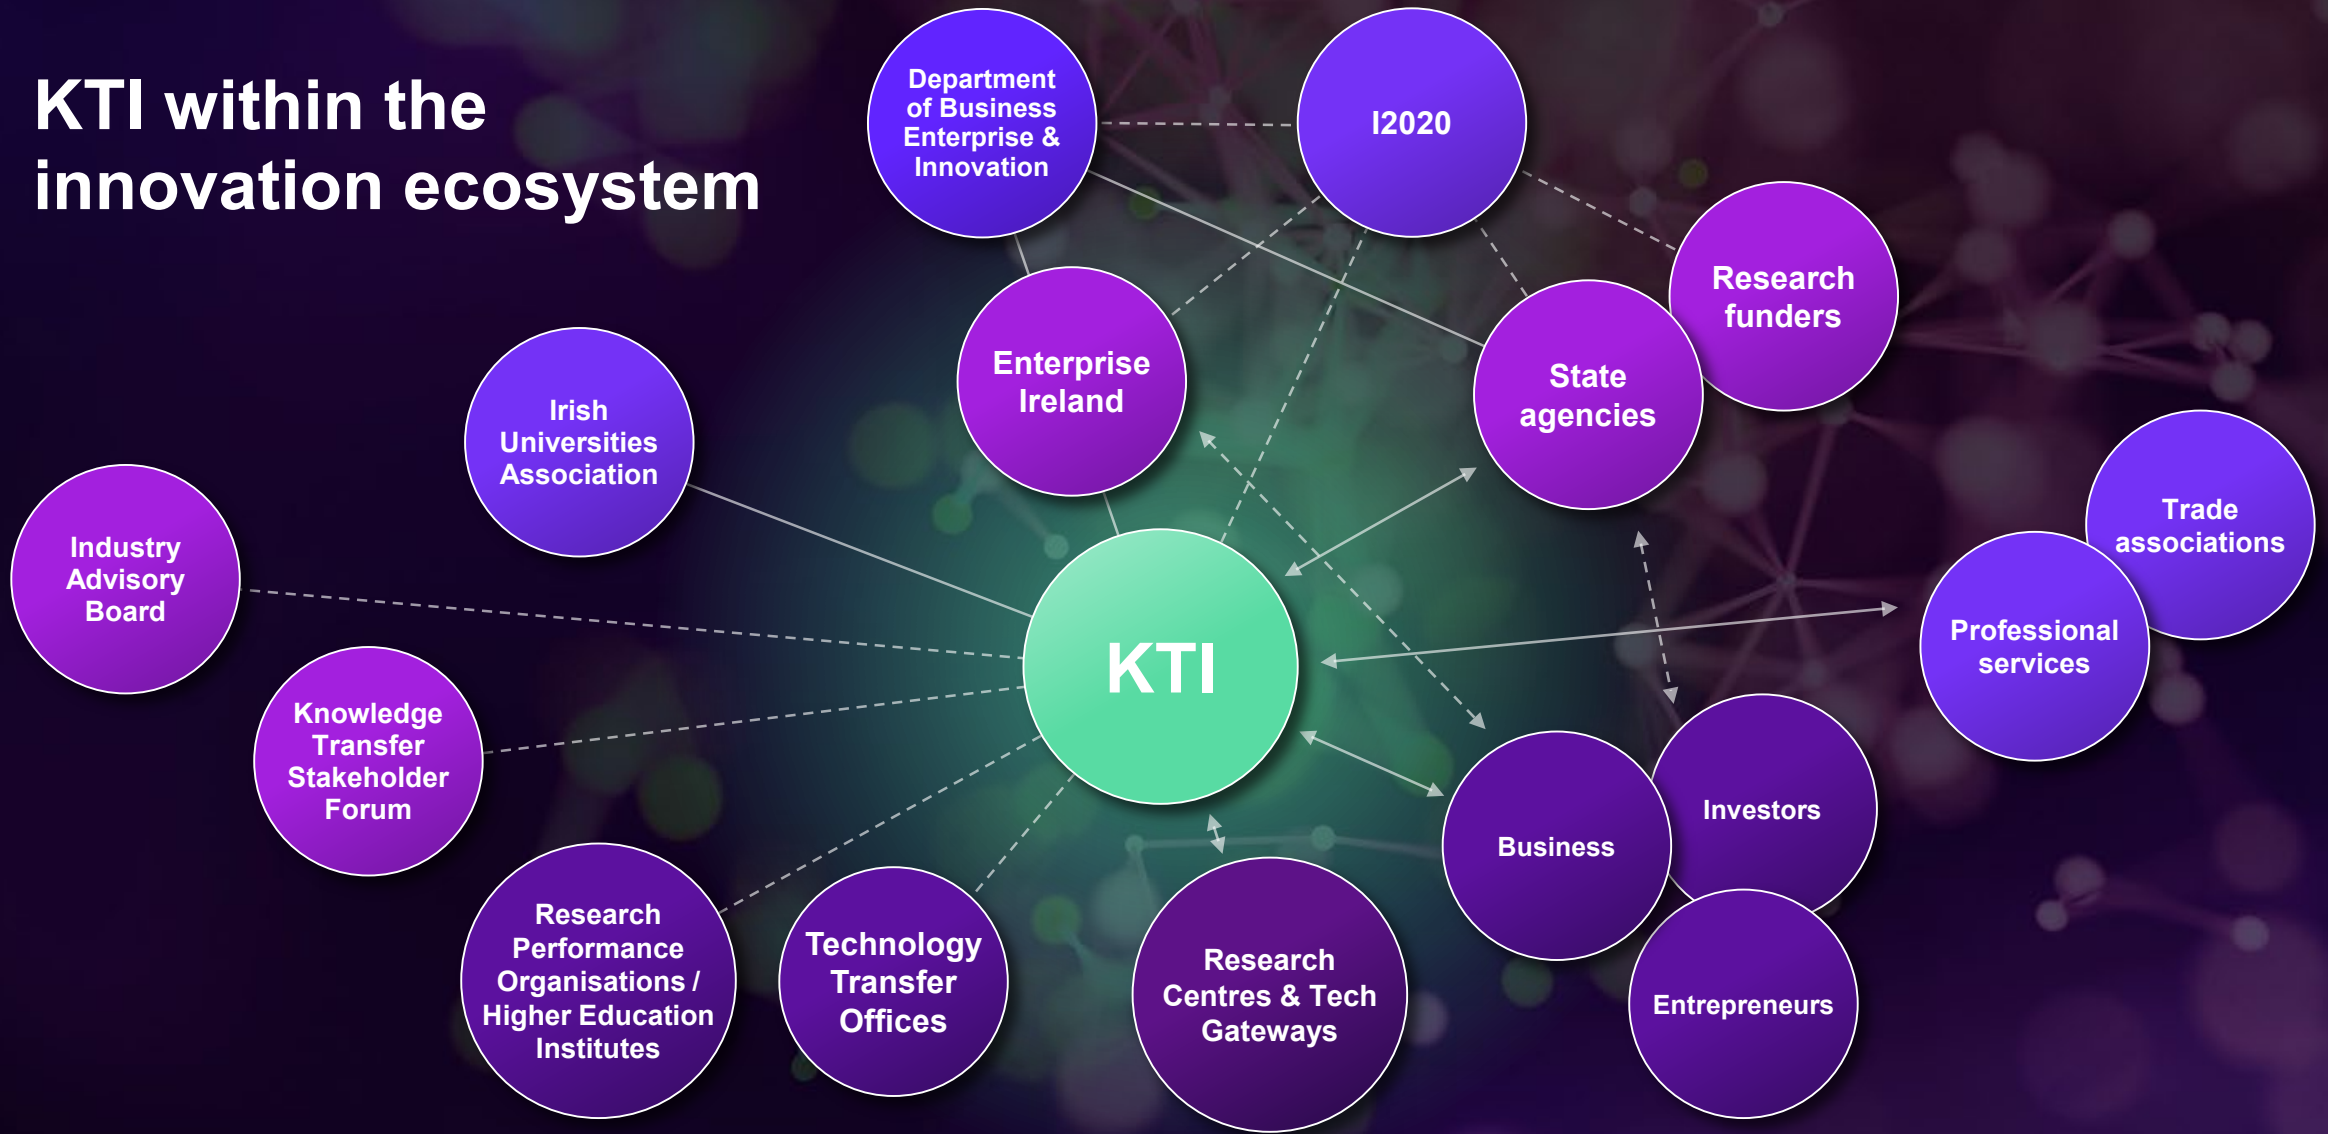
KTI within the innovation ecosystem

Department of Business Enterprise & Innovation

I2020

Research funders

Enterprise Ireland

State agencies

Irish Universities Association

Trade associations

Industry Advisory Board

KTI

Professional services

Knowledge Transfer Stakeholder Forum

Investors

Business

Research Performance Organisations / Higher Education Institutes

Technology Transfer Offices

Research Centres & Tech Gateways

Entrepreneurs